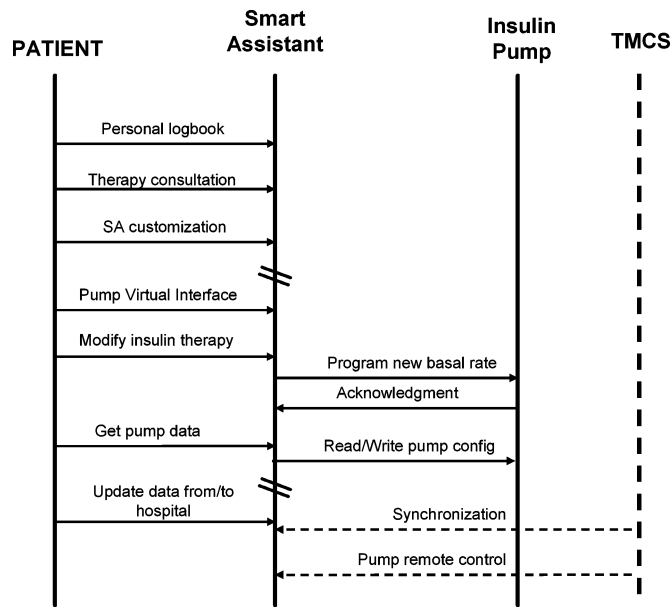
PATIENT

Smart Assistant

Insulin Pump

TMCS

Personal logbook

Therapy consultation

SA customization

Pump Virtual Interface

Modify insulin therapy

Program new basal rate

Acknowledgment

Get pump data

Read/Write pump config

Update data from/to hospital

Synchronization

Pump remote control